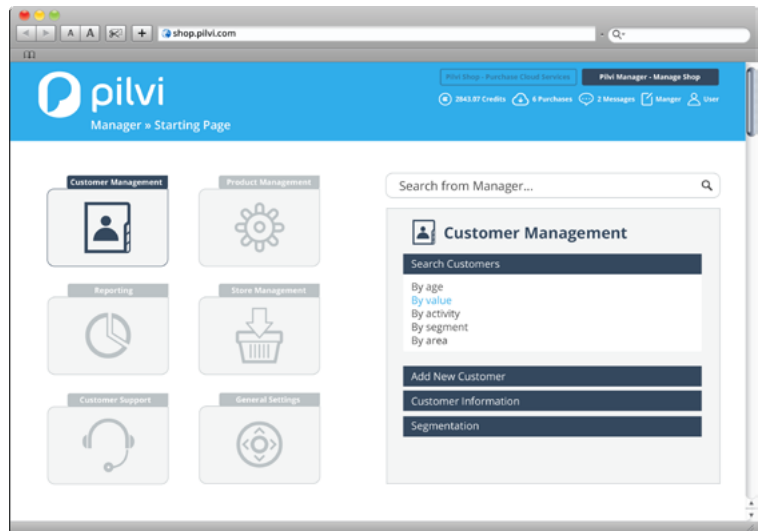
A A
shop.pilvi.com
Q

pilvi
Manager » Starting Page

Pilvi Shop - Purchase Cloud Services
Pilvi Manager - Manage Shop

2843.07 Credits
6 Purchases
2 Messages
Manger
User

Customer Management
Product Management
Reporting
Store Management
Customer Support
General Settings

Search from Manager...

Customer Management
Search Customers
By age
By value
By activity
By segment
By area
Add New Customer
Customer Information
Segmentation